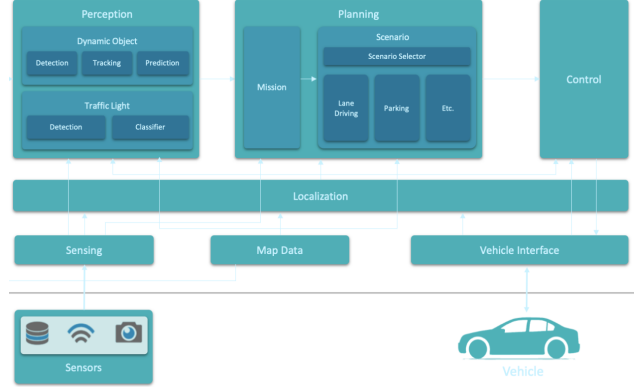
Perception

Dynamic Object

Detection

Tracking

Prediction

Traffic Light

Detection

Classifier

Planning

Mission

Scenario

Scenario Selector

Lane Driving

Parking

Etc.

Control

Localization

Sensing

Map Data

Vehicle Interface

Sensors

Vehicle